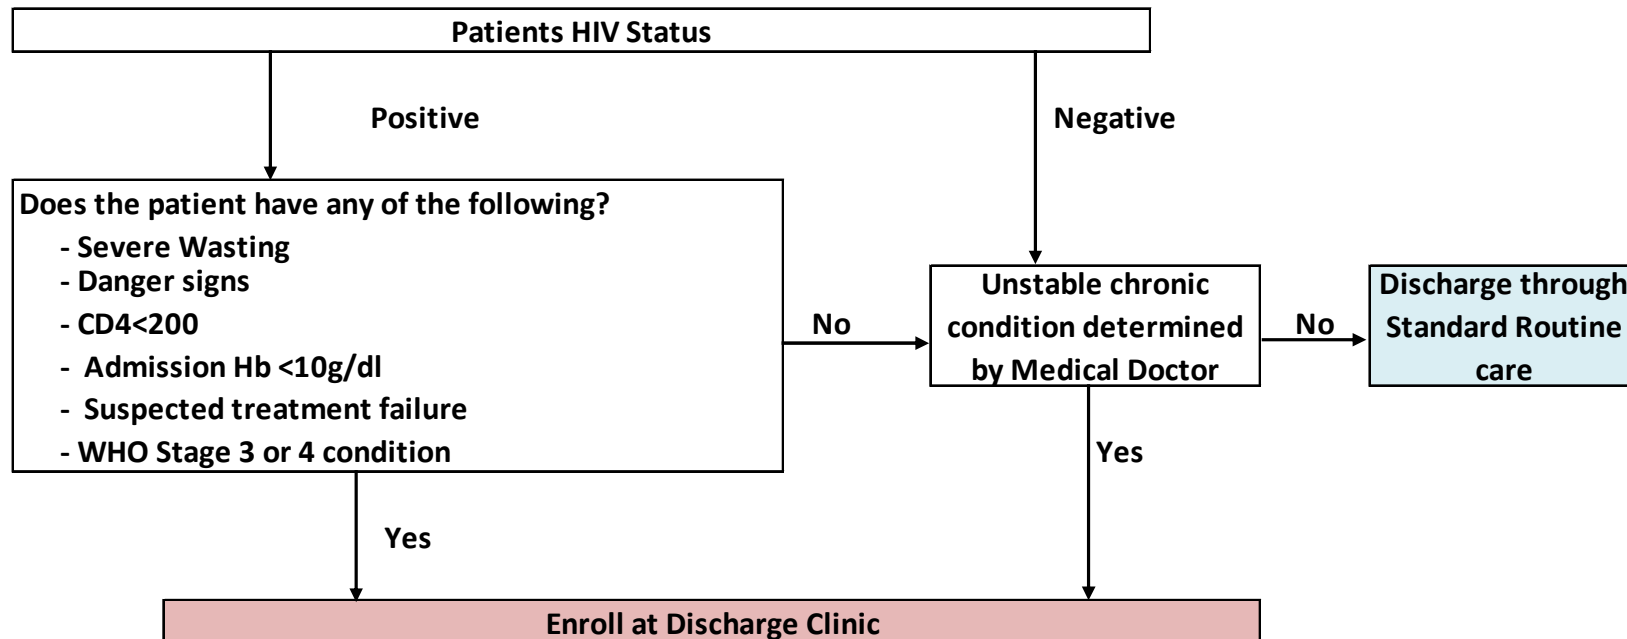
Patients HIV Status

Positive

Negative

Does the patient have any of the following?
- Severe Wasting
- Danger signs
- CD4<200
- Admission Hb <10g/dl
- Suspected treatment failure
- WHO Stage 3 or 4 condition

No

Unstable chronic condition determined by Medical Doctor

No

Discharge through Standard Routine care

Yes

Yes

Enroll at Discharge Clinic